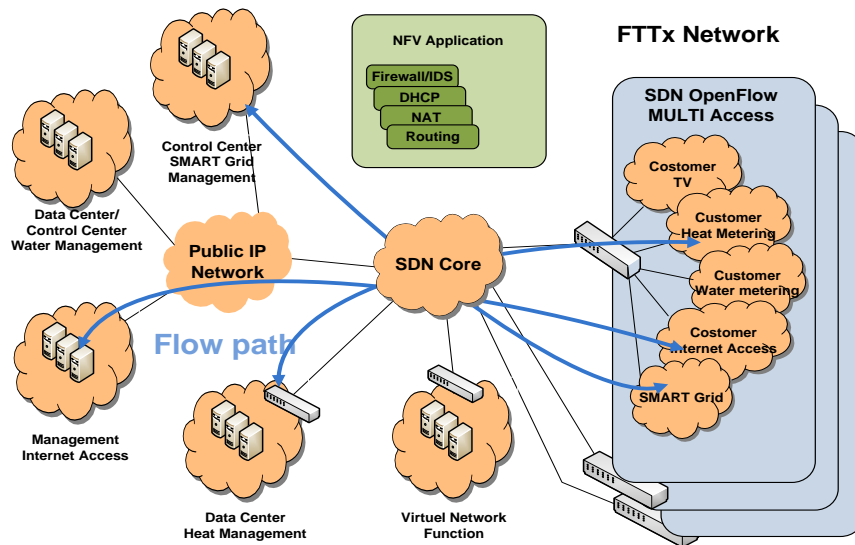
NFV Application

Firewall/IDS

DHCP

NAT

Routing

FTTx Network

SDN OpenFlow MULTI Access

Costomer TV

Customer Heat Metering

Customer Water metering

Costomer Internet Access

SMART Grid

Control Center SMART Grid Management

Data Center/ Control Center Water Management

Public IP Network

SDN Core

Flow path

Management Internet Access

Data Center Heat Management

Virtuel Network Function